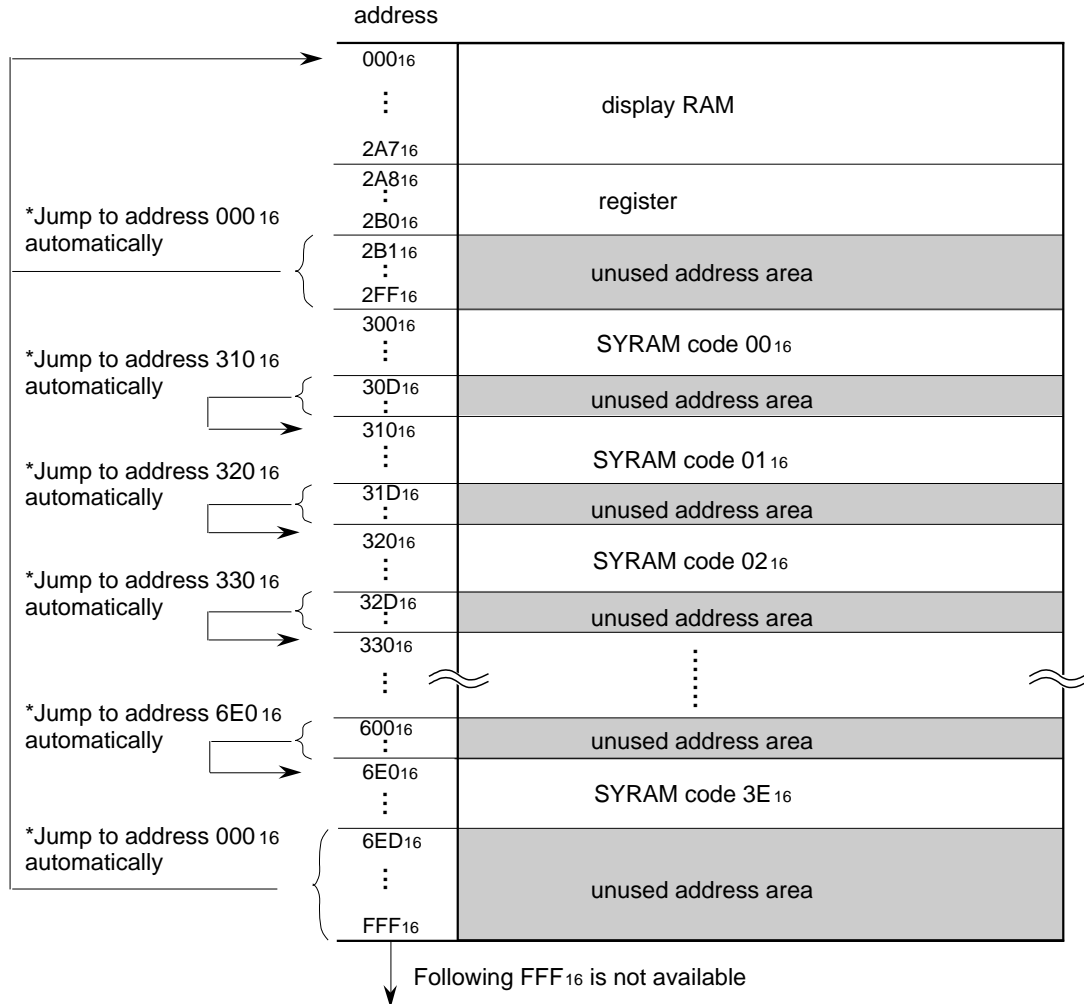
address

$000_{16}$
⋮
$2A7_{16}$
display RAM

$2A8_{16}$
⋮
$2B0_{16}$
register

*Jump to address $000_{16}$ automatically

$2B1_{16}$
⋮
$2FF_{16}$
unused address area

$300_{16}$
⋮
SYRAM code $00_{16}$

*Jump to address $310_{16}$ automatically

$30D_{16}$
⋮
unused address area

$310_{16}$
⋮
SYRAM code $01_{16}$

*Jump to address $320_{16}$ automatically

$31D_{16}$
⋮
unused address area

$320_{16}$
⋮
SYRAM code $02_{16}$

*Jump to address $330_{16}$ automatically

$32D_{16}$
⋮
unused address area

$330_{16}$
⋮

*Jump to address $6E0_{16}$ automatically

$600_{16}$
⋮
unused address area

$6E0_{16}$
⋮
SYRAM code $3E_{16}$

*Jump to address $000_{16}$ automatically

$6ED_{16}$
⋮
$FFF_{16}$
unused address area

Following $FFF_{16}$ is not available